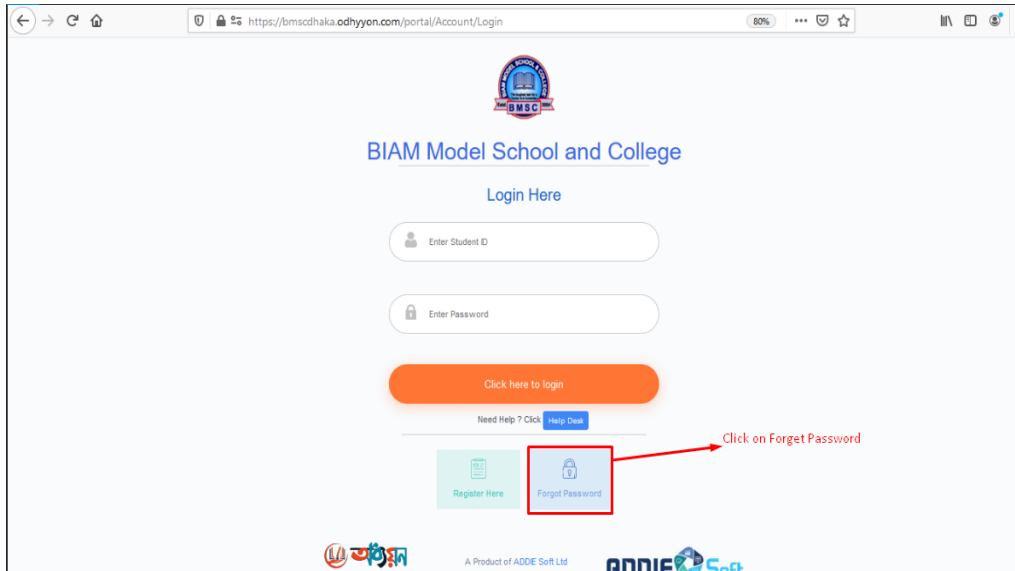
https://bmscdhaka.odhyyon.com/portal/Account/Login

80%

BMSC

BIAM Model School and College

Login Here

Enter Student ID

Enter Password

Click here to login

Need Help ? Click Help Desk

Register Here

Forgot Password

Click on Forget Password

অধ্যয়ন

A Product of ADDIE Soft Ltd

ADDIE Soft